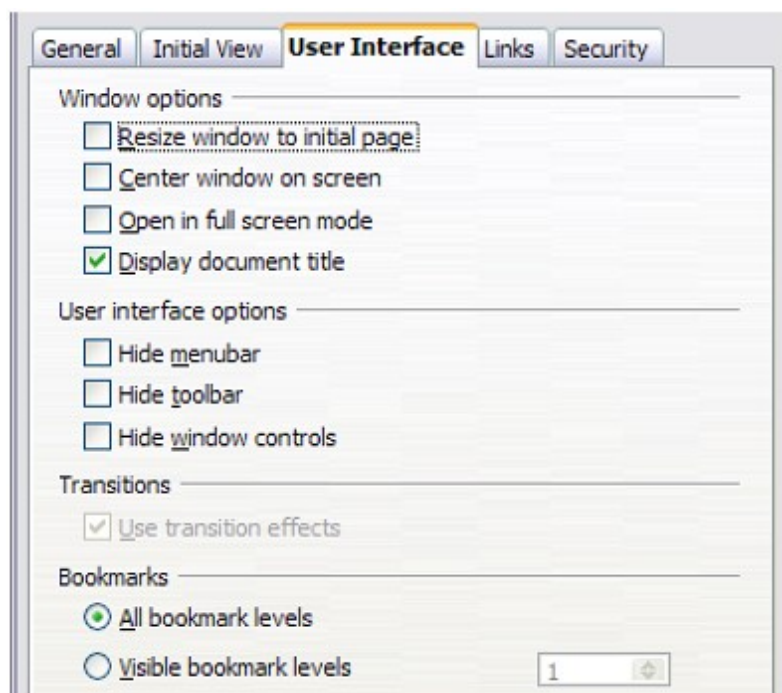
General Initial View User Interface Links Security

Window options

Resize window to initial page

Center window on screen

Open in full screen mode

Display document title

User interface options

Hide menubar

Hide toolbar

Hide window controls

Transitions

Use transition effects

Bookmarks

All bookmark levels

Visible bookmark levels 1